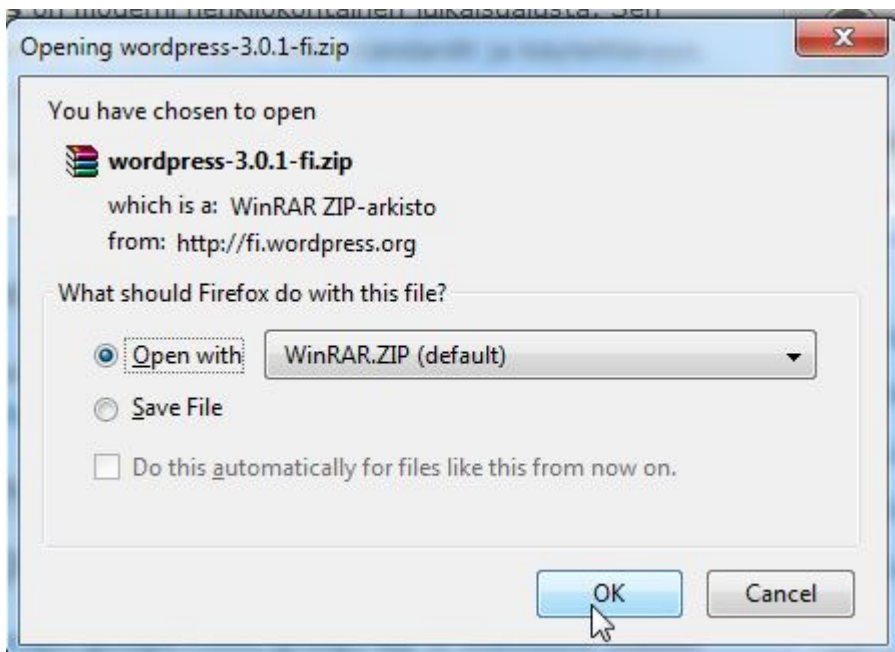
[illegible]

Opening wordpress-3.0.1-fi.zip

You have chosen to open

wordpress-3.0.1-fi.zip

which is a: WinRAR ZIP-arkisto

from: http://fi.wordpress.org

What should Firefox do with this file?

Open with WinRAR.ZIP (default)

Save File

Do this automatically for files like this from now on.

OK Cancel